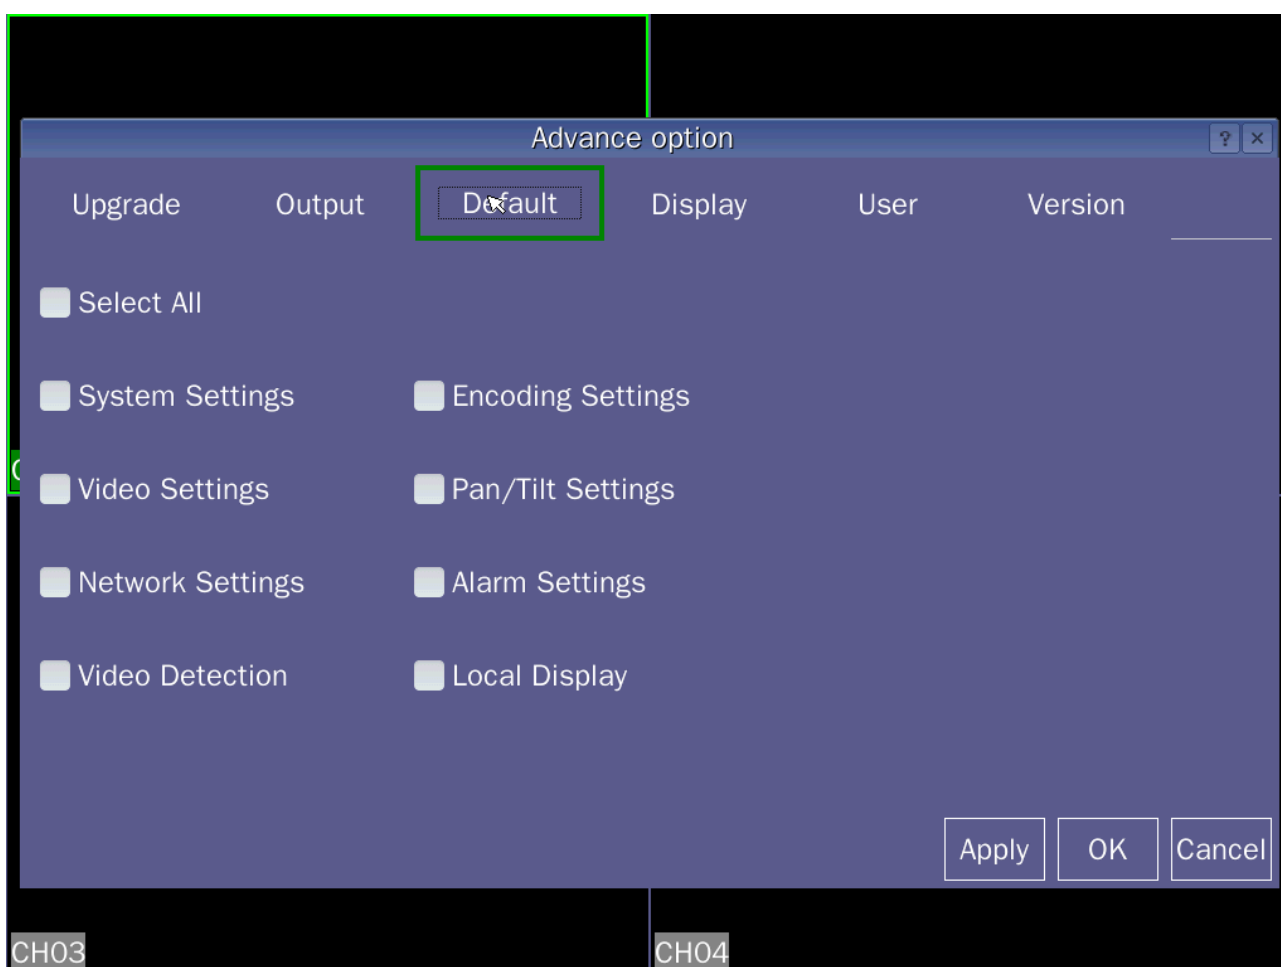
Advance option

?

Upgrade Output Default Display User Version

Select All

System Settings

Encoding Settings

Video Settings

Pan/Tilt Settings

Network Settings

Alarm Settings

Video Detection

Local Display

Apply OK Cancel

CH03

CH04